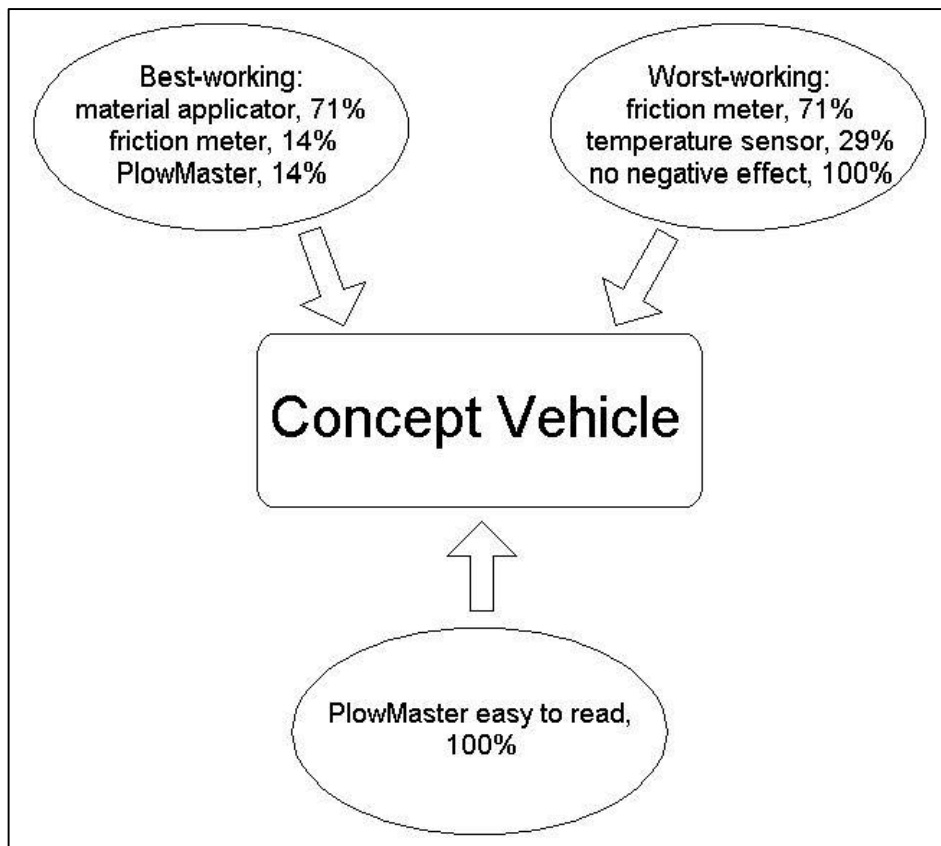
Best-working:
material applicator, 71%
friction meter, 14%
PlowMaster, 14%

Worst-working:
friction meter, 71%
temperature sensor, 29%
no negative effect, 100%

Concept Vehicle

PlowMaster easy to read, 100%